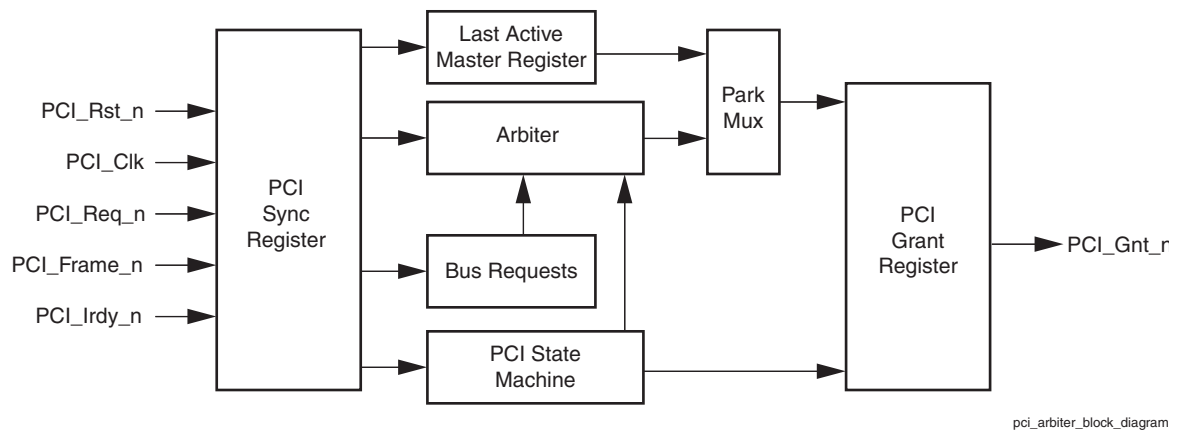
PCI_Rst_n
PCI_Clk
PCI_Req_n
PCI_Frame_n
PCI_Irdy_n

PCI Sync Register

Last Active Master Register

Arbiter

Bus Requests

PCI State Machine

Park Mux

PCI Grant Register

PCI_Gnt_n

pci_arbiter_block_diagram